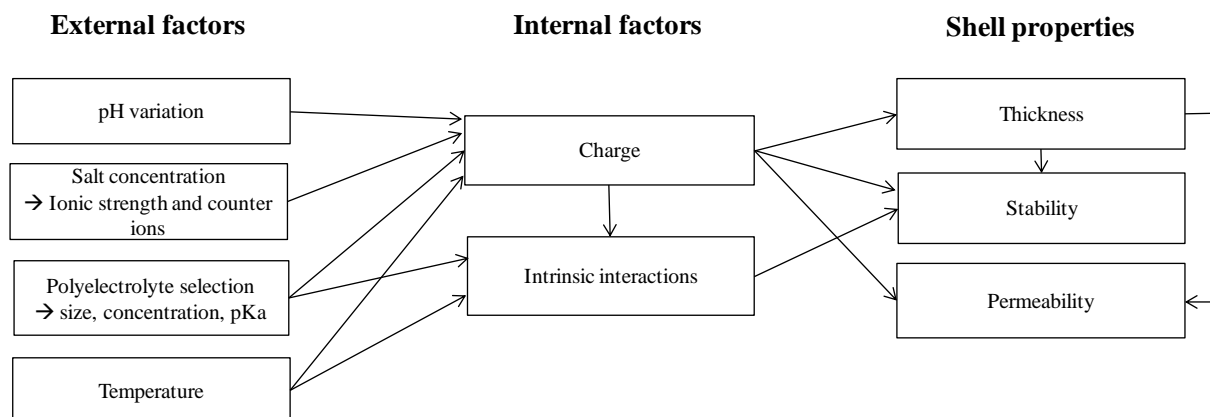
External factors

Internal factors

Shell properties

pH variation

Salt concentration
→ Ionic strength and counter ions

Polyelectrolyte selection
→ size, concentration, pKa

Temperature

Charge

Intrinsic interactions

Thickness

Stability

Permeability